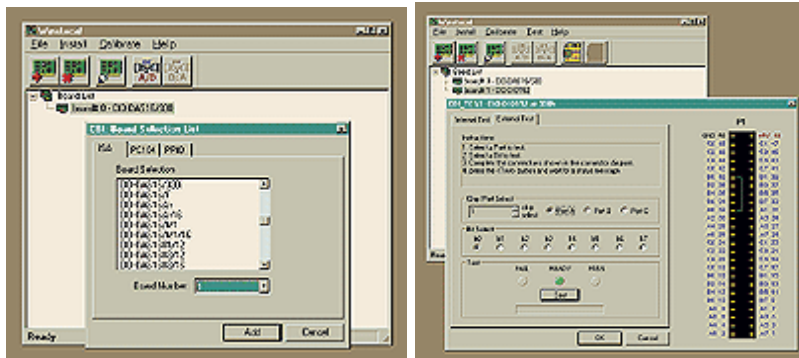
InstaCal

File Install Calibrate Help

Board List

Board# 0 - CIO-DAS16/330

CBI Board Selection List

ISA PC104 PCI

Board Selection

CIO-DAS16/330
CIO-DAS16/F
CIO-DAS16/Jr
CIO-DAS16/JR/16
CIO-DAS16/M1
CIO-DAS16/M1/16
CIO-DAS1401/12
CIO-DAS1402/12
CIO-DAS1402/16

Board Number 1

Add Cancel

Ready

InstaCal

File Install Calibrate Test Help

Board List
Board# 0 - CIO-DAS16/330
Board# 1 - CIO-DIO192

CBI_TEST - CIO-DIO192 on 300h

Internal Test External Test

Instructions
1. Select a Port to test.
2. Select a Bit to test.
3. Complete the connections shown in the connector diagram.
4. Press the Check button and wait for a status message.

Chip/Port Select
1 chip select Port A Port B Port C

Bit Select
B0 B1 B2 B3 B4 B5 B6 B7

Test
FAIL READY PASS
Test

OK Cancel

P1